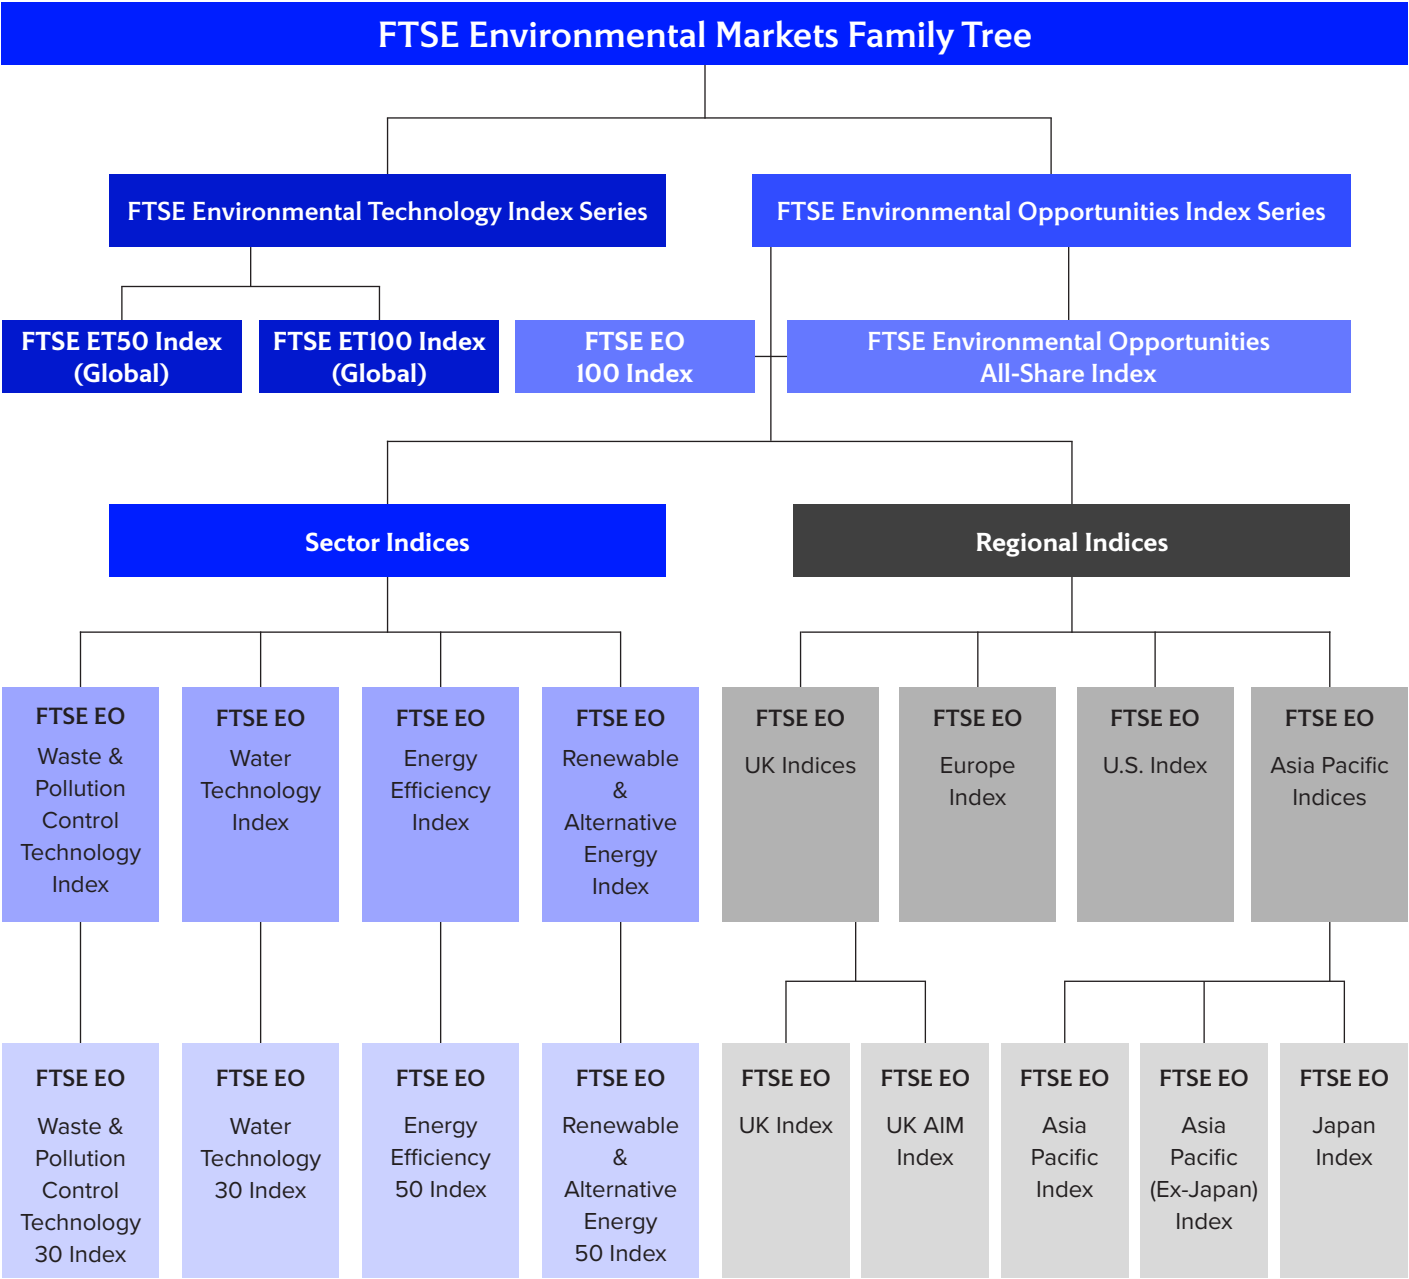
FTSE Environmental Markets Family Tree

FTSE Environmental Technology Index Series

FTSE Environmental Opportunities Index Series

FTSE ET50 Index (Global)

FTSE ET100 Index (Global)

FTSE EO 100 Index

FTSE Environmental Opportunities All-Share Index

Sector Indices

Regional Indices

FTSE EO Waste & Pollution Control Technology Index

FTSE EO Water Technology Index

FTSE EO Energy Efficiency Index

FTSE EO Renewable & Alternative Energy Index

FTSE EO UK Indices

FTSE EO Europe Index

FTSE EO U.S. Index

FTSE EO Asia Pacific Indices

FTSE EO Waste & Pollution Control Technology 30 Index

FTSE EO Water Technology 30 Index

FTSE EO Energy Efficiency 50 Index

FTSE EO Renewable & Alternative Energy 50 Index

FTSE EO UK Index

FTSE EO UK AIM Index

FTSE EO Asia Pacific Index

FTSE EO Asia Pacific (Ex-Japan) Index

FTSE EO Japan Index